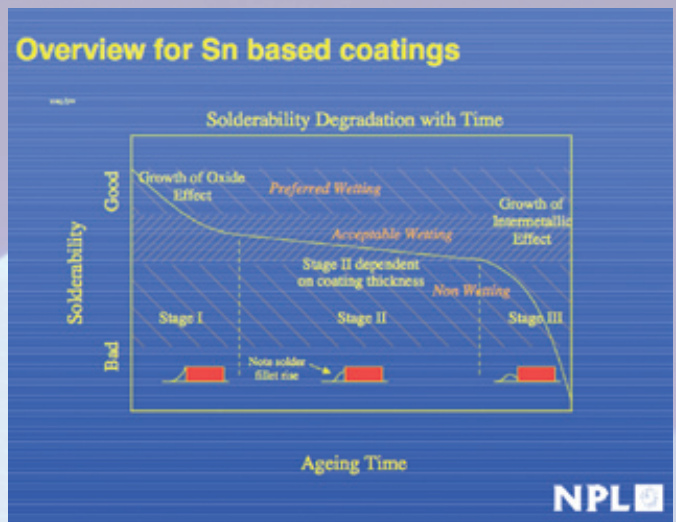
Overview for Sn based coatings

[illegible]

Solderability Degradation with Time

Solderability

Good

Bad

Growth of Oxide Effect

Preferred Wetting

Acceptable Wetting

Growth of Intermetallic Effect

Stage II dependent on coating thickness

Non Wetting

Stage I

Stage II

Stage III

Note solder fillet rise

Ageing Time

NPL